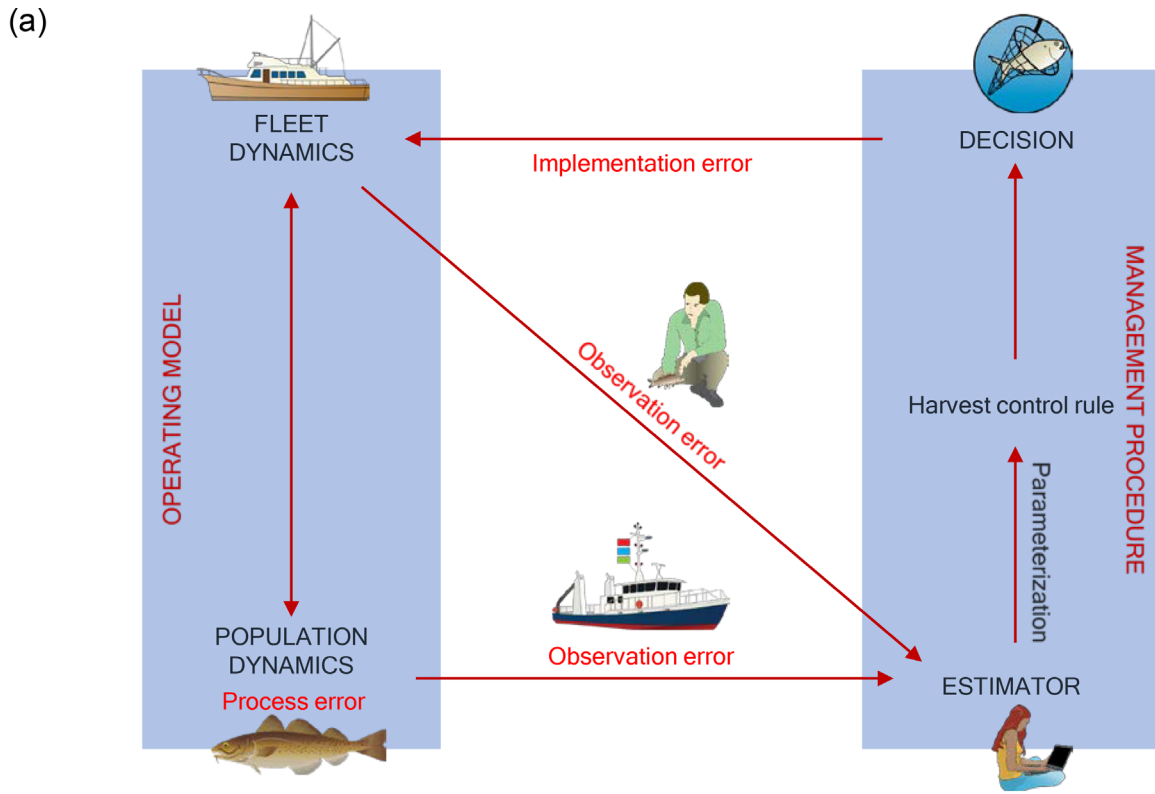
(a)

FLEET DYNAMICS

Implementation error

DECISION

OPERATING MODEL

Observation error

MANAGEMENT PROCEDURE

Harvest control rule

Parameterization

POPULATION DYNAMICS

Process error

Observation error

ESTIMATOR